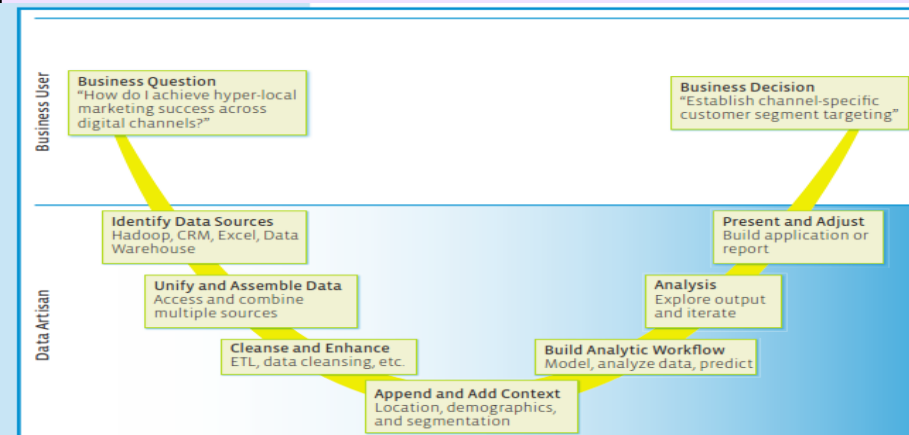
Business User

Business Question
"How do I achieve hyper-local marketing success across digital channels?"

Business Decision
"Establish channel-specific customer segment targeting"

Data Artisan

Identify Data Sources
Hadoop, CRM, Excel, Data Warehouse

Unify and Assemble Data
Access and combine multiple sources

Cleanse and Enhance
ETL, data cleansing, etc.

Append and Add Context
Location, demographics, and segmentation

Build Analytic Workflow
Model, analyze data, predict

Analysis
Explore output and iterate

Present and Adjust
Build application or report